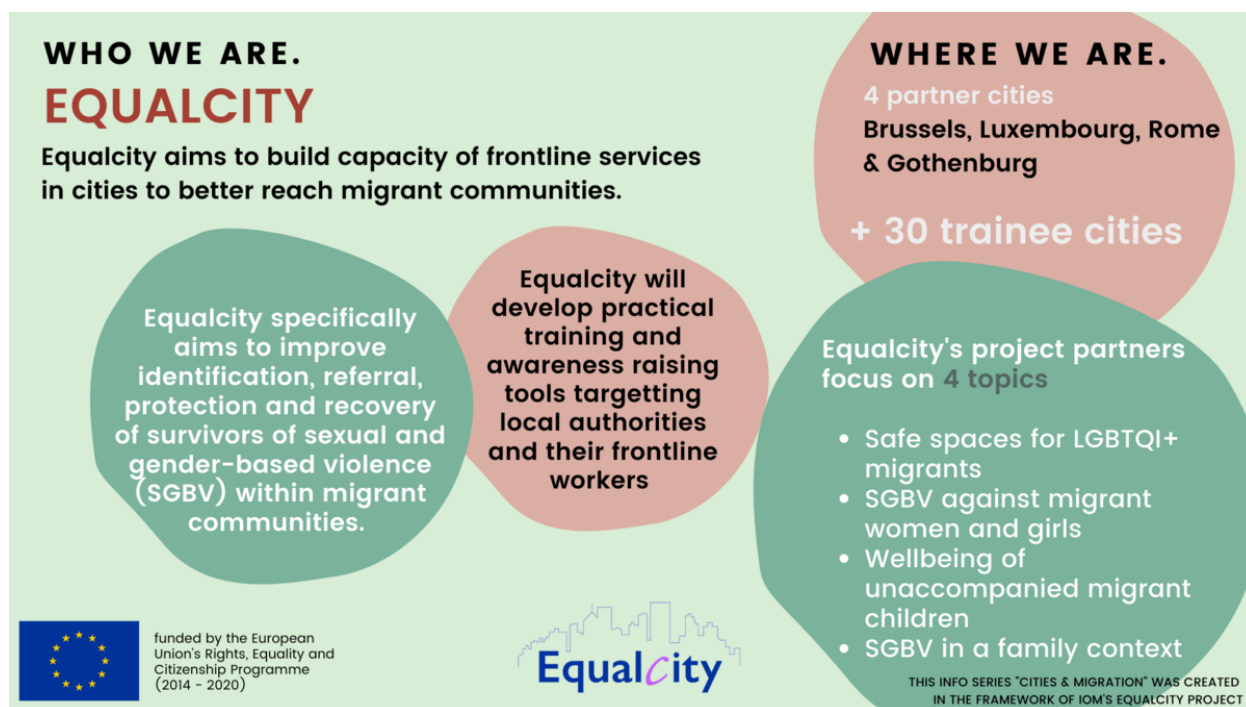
WHO WE ARE.
EQUALCITY

Equalcity aims to build capacity of frontline services in cities to better reach migrant communities.

Equalcity specifically aims to improve identification, referral, protection and recovery of survivors of sexual and gender-based violence (SGBV) within migrant communities.

Equalcity will develop practical training and awareness raising tools targetting local authorities and their frontline workers

WHERE WE ARE.
4 partner cities
Brussels, Luxembourg, Rome & Gothenburg

+ 30 trainee cities

Equalcity's project partners focus on 4 topics

- Safe spaces for LGBTQI+ migrants
- SGBV against migrant women and girls
- Wellbeing of unaccompanied migrant children
- SGBV in a family context

funded by the European Union's Rights, Equality and Citizenship Programme (2014 - 2020)

EqualCity

THIS INFO SERIES "CITIES & MIGRATION" WAS CREATED IN THE FRAMEWORK OF IOM'S EQUALCITY PROJECT